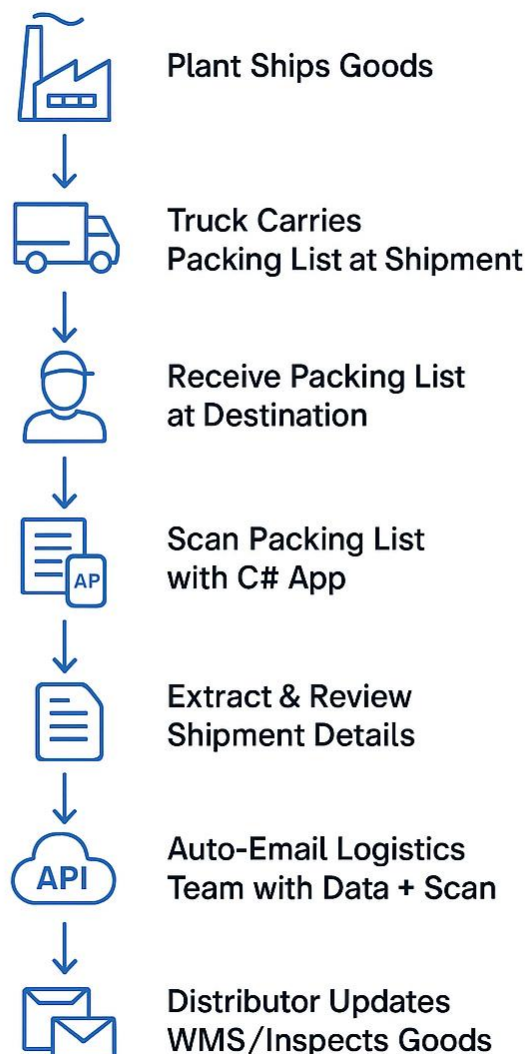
Plant Ships Goods

Truck Carries Packing List at Shipment

Receive Packing List at Destination

AP

Scan Packing List with C# App

Extract & Review Shipment Details

API

Auto-Email Logistics Team with Data + Scan

Distributor Updates WMS/Inspects Goods